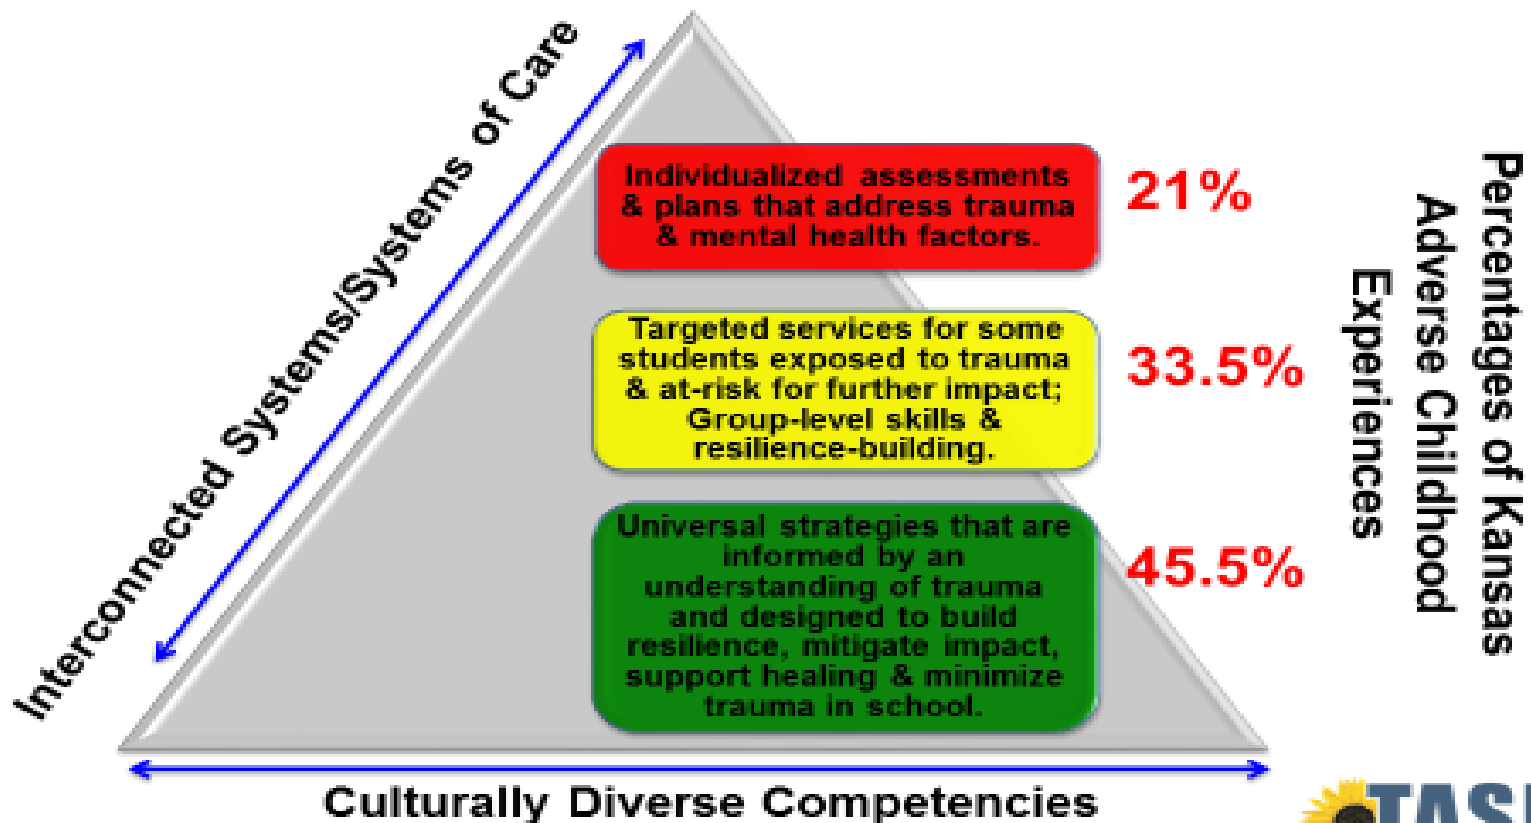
Interconnected Systems/Systems of Care

Individualized assessments & plans that address trauma & mental health factors.

21%

Targeted services for some students exposed to trauma & at-risk for further impact; Group-level skills & resilience-building.

33.5%

Universal strategies that are informed by an understanding of trauma and designed to build resilience, mitigate impact, support healing & minimize trauma in school.

45.5%

Percentages of Kansas Adverse Childhood Experiences

Culturally Diverse Competencies

TASI